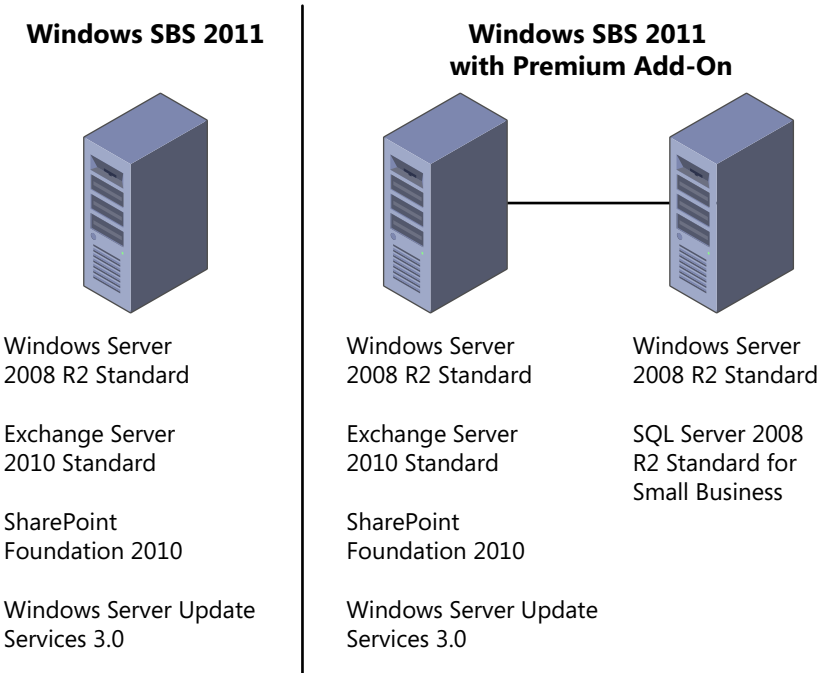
Windows SBS 2011

Windows Server 2008 R2 Standard

Exchange Server 2010 Standard

SharePoint Foundation 2010

Windows Server Update Services 3.0

Windows SBS 2011 with Premium Add-On

Windows Server 2008 R2 Standard

Exchange Server 2010 Standard

SharePoint Foundation 2010

Windows Server Update Services 3.0

Windows Server 2008 R2 Standard

SQL Server 2008 R2 Standard for Small Business